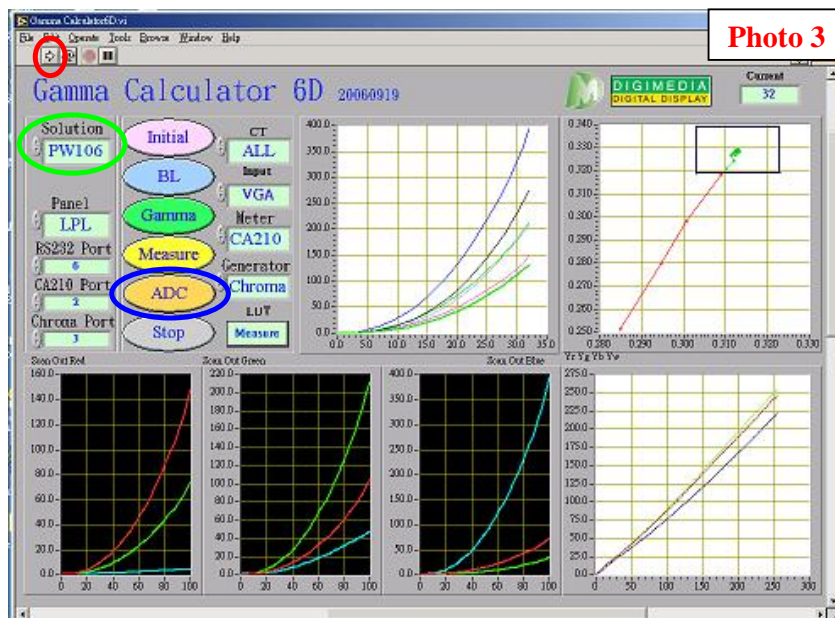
Gamma Calculator6D.vi
File Edit Operate Tools Browse Window Help
Photo 3
Gamma Calculator 6D 20060919
DIGIMEDIA
DIGITAL DISPLAY
Current
32
Solution
PW106
Panel
LPL
RS232 Port
6
CA210 Port
2
Chroma Port
3
Initial
BL
Gamma
Measure
ADC
Stop
CT
ALL
Input
VGA
Meter
CA210
Generator
Chroma
LUT
Measure
400.0
350.0
300.0
250.0
200.0
150.0
100.0
50.0
0.0
0.0 5.0 10.0 15.0 20.0 25.0 30.0 35.0
0.340
0.330
0.320
0.310
0.300
0.290
0.280
0.270
0.260
0.250
0.280 0.290 0.300 0.310 0.320 0.330
Scan Out Red
160.0
140.0
120.0
100.0
80.0
60.0
40.0
20.0
0.0
0 20 40 60 80 100
Scan Out Green
220.0
200.0
180.0
160.0
140.0
120.0
100.0
80.0
60.0
40.0
20.0
0.0
0 20 40 60 80 100
Scan Out Blue
400.0
350.0
300.0
250.0
200.0
150.0
100.0
50.0
0.0
0 20 40 60 80 100
Yr Yg Yb Yw
275.0
250.0
225.0
200.0
175.0
150.0
125.0
100.0
75.0
50.0
25.0
0.0
0 50 100 150 200 250 300